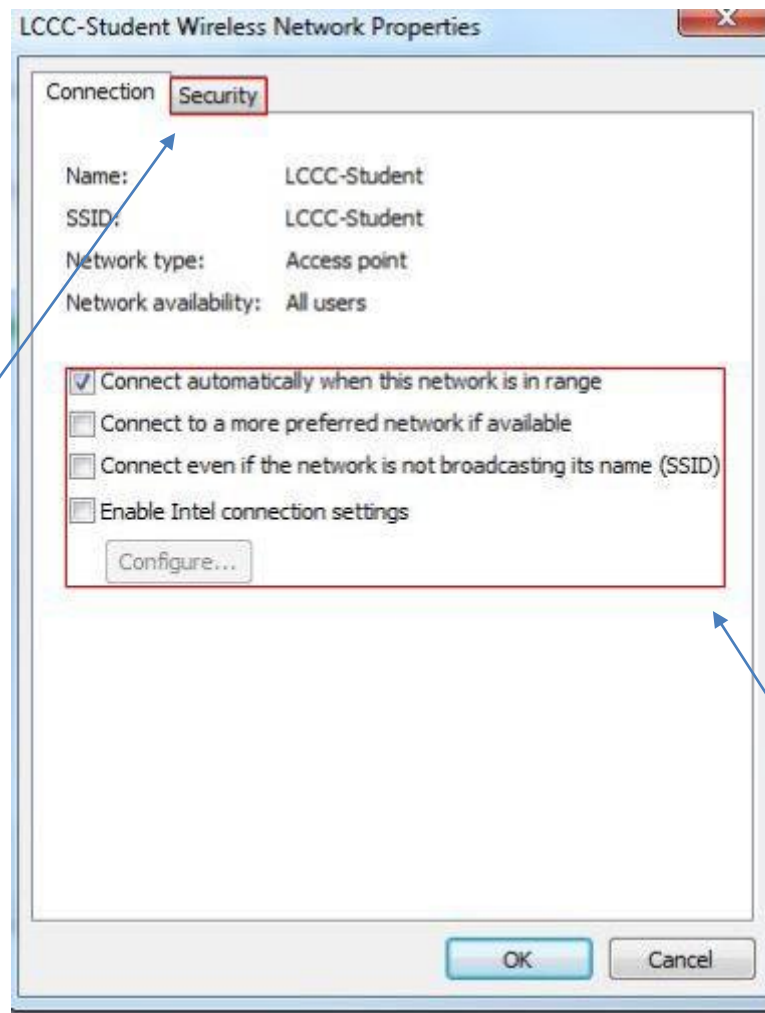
LCCC-Student Wireless Network Properties

Connection Security

Name: LCCC-Student
SSID: LCCC-Student
Network type: Access point
Network availability: All users

Connect automatically when this network is in range
Connect to a more preferred network if available
Connect even if the network is not broadcasting its name (SSID)
Enable Intel connection settings
Configure...

OK Cancel